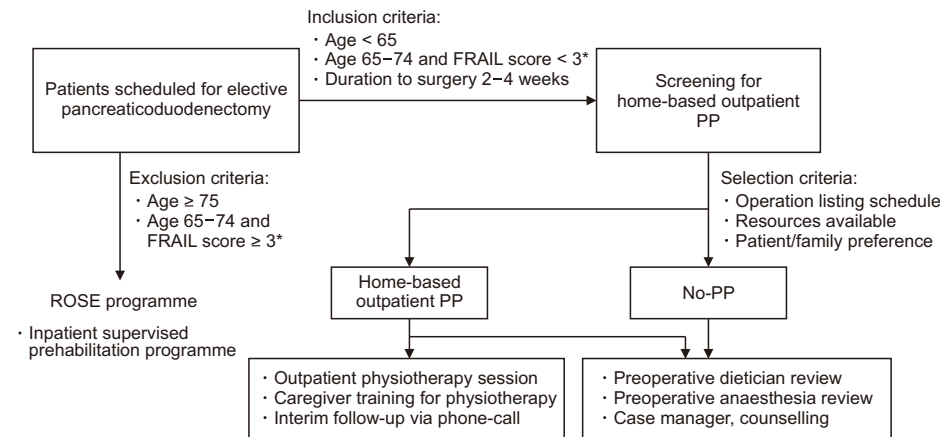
Patients scheduled for elective pancreaticoduodenectomy

Inclusion criteria:
・Age < 65
・Age 65–74 and FRAIL score < 3*
・Duration to surgery 2–4 weeks

Screening for home-based outpatient PP

Exclusion criteria:
・Age ≥ 75
・Age 65–74 and FRAIL score ≥ 3*

ROSE programme

・Inpatient supervised prehabilitation programme

Selection criteria:
・Operation listing schedule
・Resources available
・Patient/family preference

Home-based outpatient PP

No-PP

・Outpatient physiotherapy session
・Caregiver training for physiotherapy
・Interim follow-up via phone-call

・Preoperative dietician review
・Preoperative anaesthesia review
・Case manager, counselling